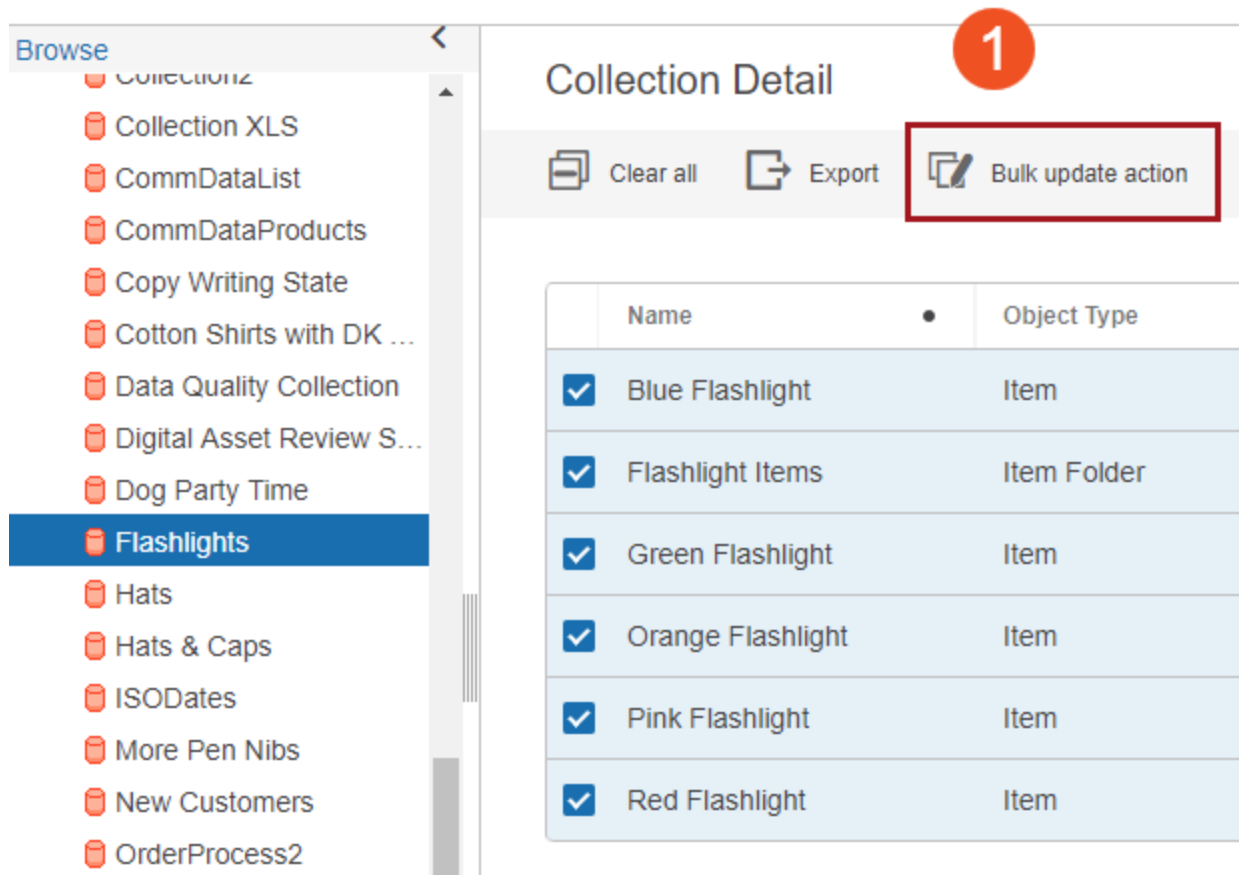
Browse
Collection2
Collection XLS
CommDataList
CommDataProducts
Copy Writing State
Cotton Shirts with DK ...
Data Quality Collection
Digital Asset Review S...
Dog Party Time
Flashlights
Hats
Hats & Caps
ISODates
More Pen Nibs
New Customers
OrderProcess2

Collection Detail

1

Clear all
Export
Bulk update action

| | Name | Object Type |
|---|---|---|
| ☑ | Blue Flashlight | Item |
| ☑ | Flashlight Items | Item Folder |
| ☑ | Green Flashlight | Item |
| ☑ | Orange Flashlight | Item |
| ☑ | Pink Flashlight | Item |
| ☑ | Red Flashlight | Item |